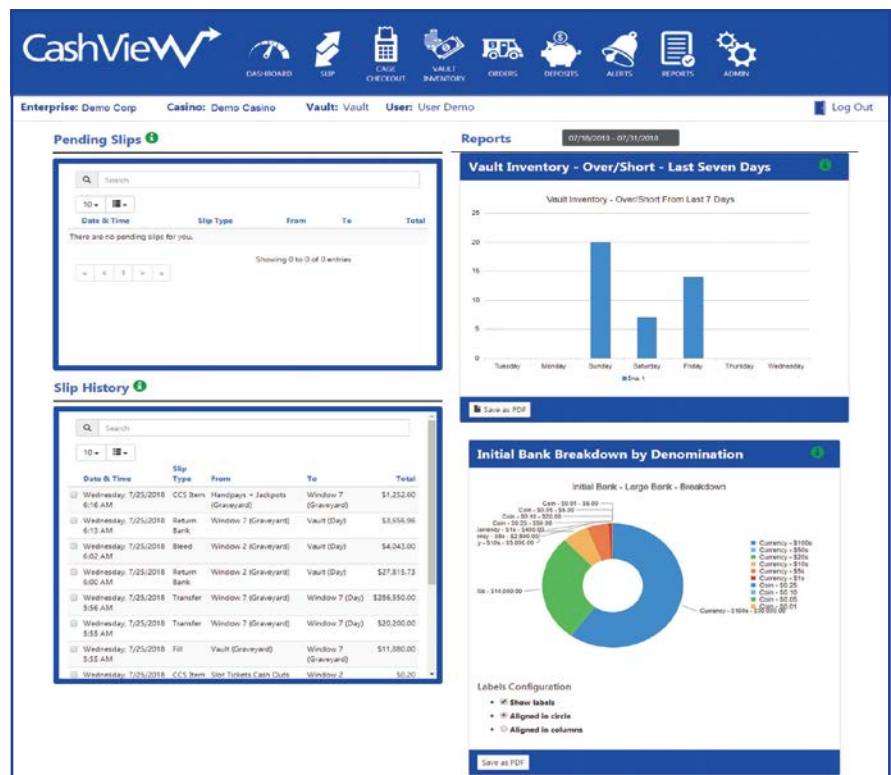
CashView

DASHBOARD SLIP CAGE CHECKOUT VAULT INVENTORY ORDERS DEPOSITS ALERTS REPORTS ADMIN

Enterprise: Demo Corp Casino: Demo Casino Vault: Vault User: User Demo Log Out

Pending Slips

Search

10

| Date & Time | Slip Type | From | To | Total |
|---|---|---|---|---|
| There are no pending slips for you. | | | | |

Showing 0 to 0 of 0 entries

« ‹ 1 › »

Slip History

Search

10

| Date & Time | Slip Type | From | To | Total |
|---|---|---|---|---|
| Wednesday, 7/25/2018 6:16 AM | CCS Item | Handpays + Jackpots (Graveyard) | Window 7 (Graveyard) | $1,252.60 |
| Wednesday, 7/25/2018 6:13 AM | Return Bank | Window 7 (Graveyard) | Vault (Day) | $3,556.96 |
| Wednesday, 7/25/2018 6:02 AM | Bleed | Window 2 (Graveyard) | Vault (Day) | $4,043.00 |
| Wednesday, 7/25/2018 6:00 AM | Return Bank | Window 2 (Graveyard) | Vault (Day) | $27,815.73 |
| Wednesday, 7/25/2018 3:56 AM | Transfer | Window 7 (Graveyard) | Window 7 (Day) | $286,550.00 |
| Wednesday, 7/25/2018 3:55 AM | Transfer | Window 7 (Graveyard) | Window 7 (Day) | $20,200.00 |
| Wednesday, 7/25/2018 3:55 AM | Fill | Vault (Graveyard) | Window 7 (Graveyard) | $11,880.00 |
| Wednesday, 7/25/2018 | CCS Item | Slot Tickets Cash Outs | Window 2 | $0.20 |

Reports 07/18/2018 - 07/31/2018

Vault Inventory - Over/Short - Last Seven Days

Vault Inventory - Over/Short From Last 7 Days

25 20 15 10 5 0

Tuesday Monday Sunday Saturday Friday Thursday Wednesday

Series 1

Save as PDF

Initial Bank Breakdown by Denomination

Initial Bank - Large Bank - Breakdown

Coin - $0.01 - $9.00
Coin - $0.05 - $9.00
Coin - $0.10 - $20.00
Coin - $0.25 - $50.00
Currency - $1s - $400.00
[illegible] - $5s - $2,500.00
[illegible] - $10s - $5,000.00
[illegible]0s - $14,000.00
Currency - $100s - $50,000.00

Currency - $100s
Currency - $50s
Currency - $20s
Currency - $10s
Currency - $5s
Currency - $1s
Coin - $0.25
Coin - $0.10
Coin - $0.05
Coin - $0.01

Labels Configuration
Show labels
Aligned in circle
Aligned in columns

Save as PDF